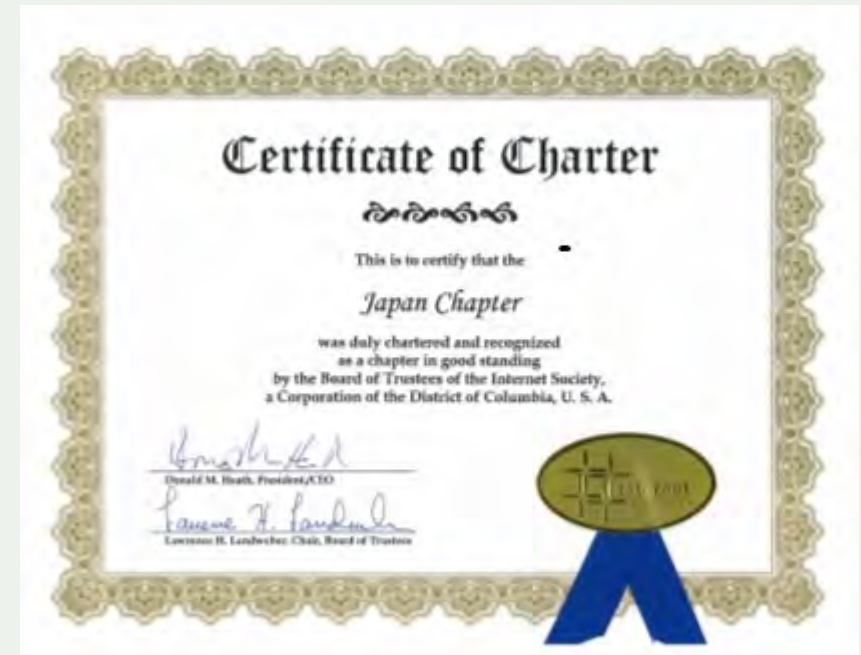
Certificate of Charter

This is to certify that the

Japan Chapter

was duly chartered and recognized as a chapter in good standing by the Board of Trustees of the Internet Society, a Corporation of the District of Columbia, U. S. A.

Donald M. Heath, President/CEO

Lawrence H. Landweber, Chair, Board of Trustees

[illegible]